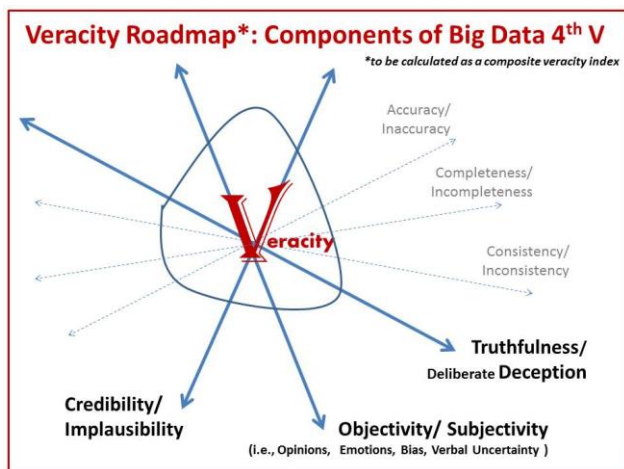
Veracity Roadmap*: Components of Big Data 4$^{th}$ V

*to be calculated as a composite veracity index

Accuracy/
Inaccuracy

Completeness/
Incompleteness

Consistency/
Inconsistency

Veracity

Truthfulness/
Deliberate Deception

Credibility/
Implausibility

Objectivity/ Subjectivity
(i.e., Opinions, Emotions, Bias, Verbal Uncertainty )